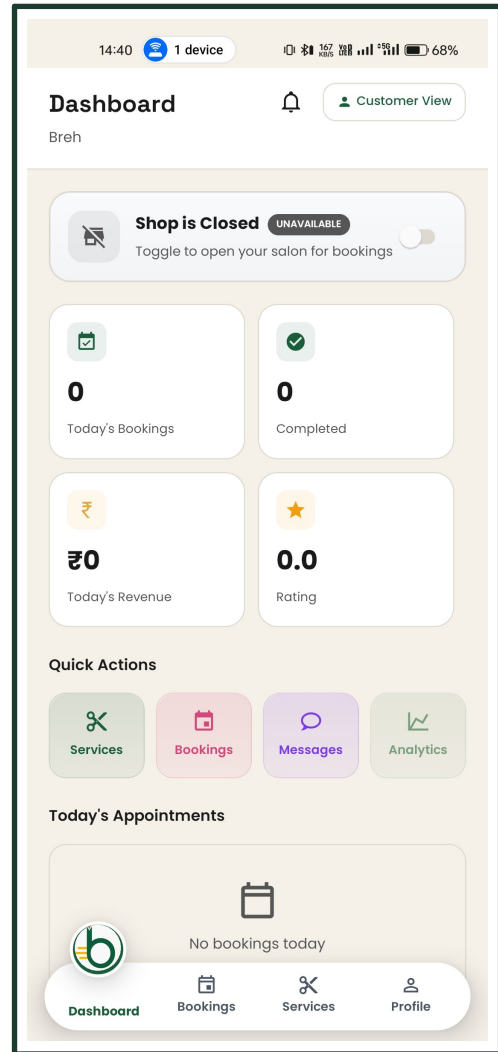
14:40 1 device 167 KB/S 68%

Dashboard
Breh

Customer View

Shop is Closed UNAVAILABLE
Toggle to open your salon for bookings

0
Today's Bookings

0
Completed

₹0
Today's Revenue

0.0
Rating

Quick Actions

Services
Bookings
Messages
Analytics

Today's Appointments

No bookings today

Dashboard
Bookings
Services
Profile